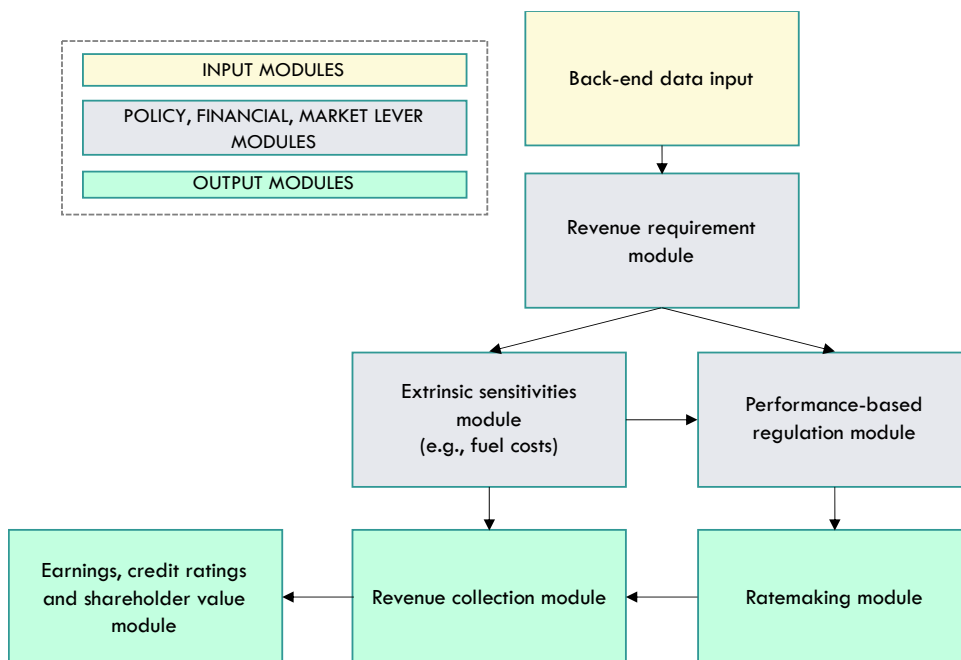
INPUT MODULES

POLICY, FINANCIAL, MARKET LEVER MODULES

OUTPUT MODULES

Back-end data input

Revenue requirement module

Extrinsic sensitivities module (e.g., fuel costs)

Performance-based regulation module

Earnings, credit ratings and shareholder value module

Revenue collection module

Ratemaking module